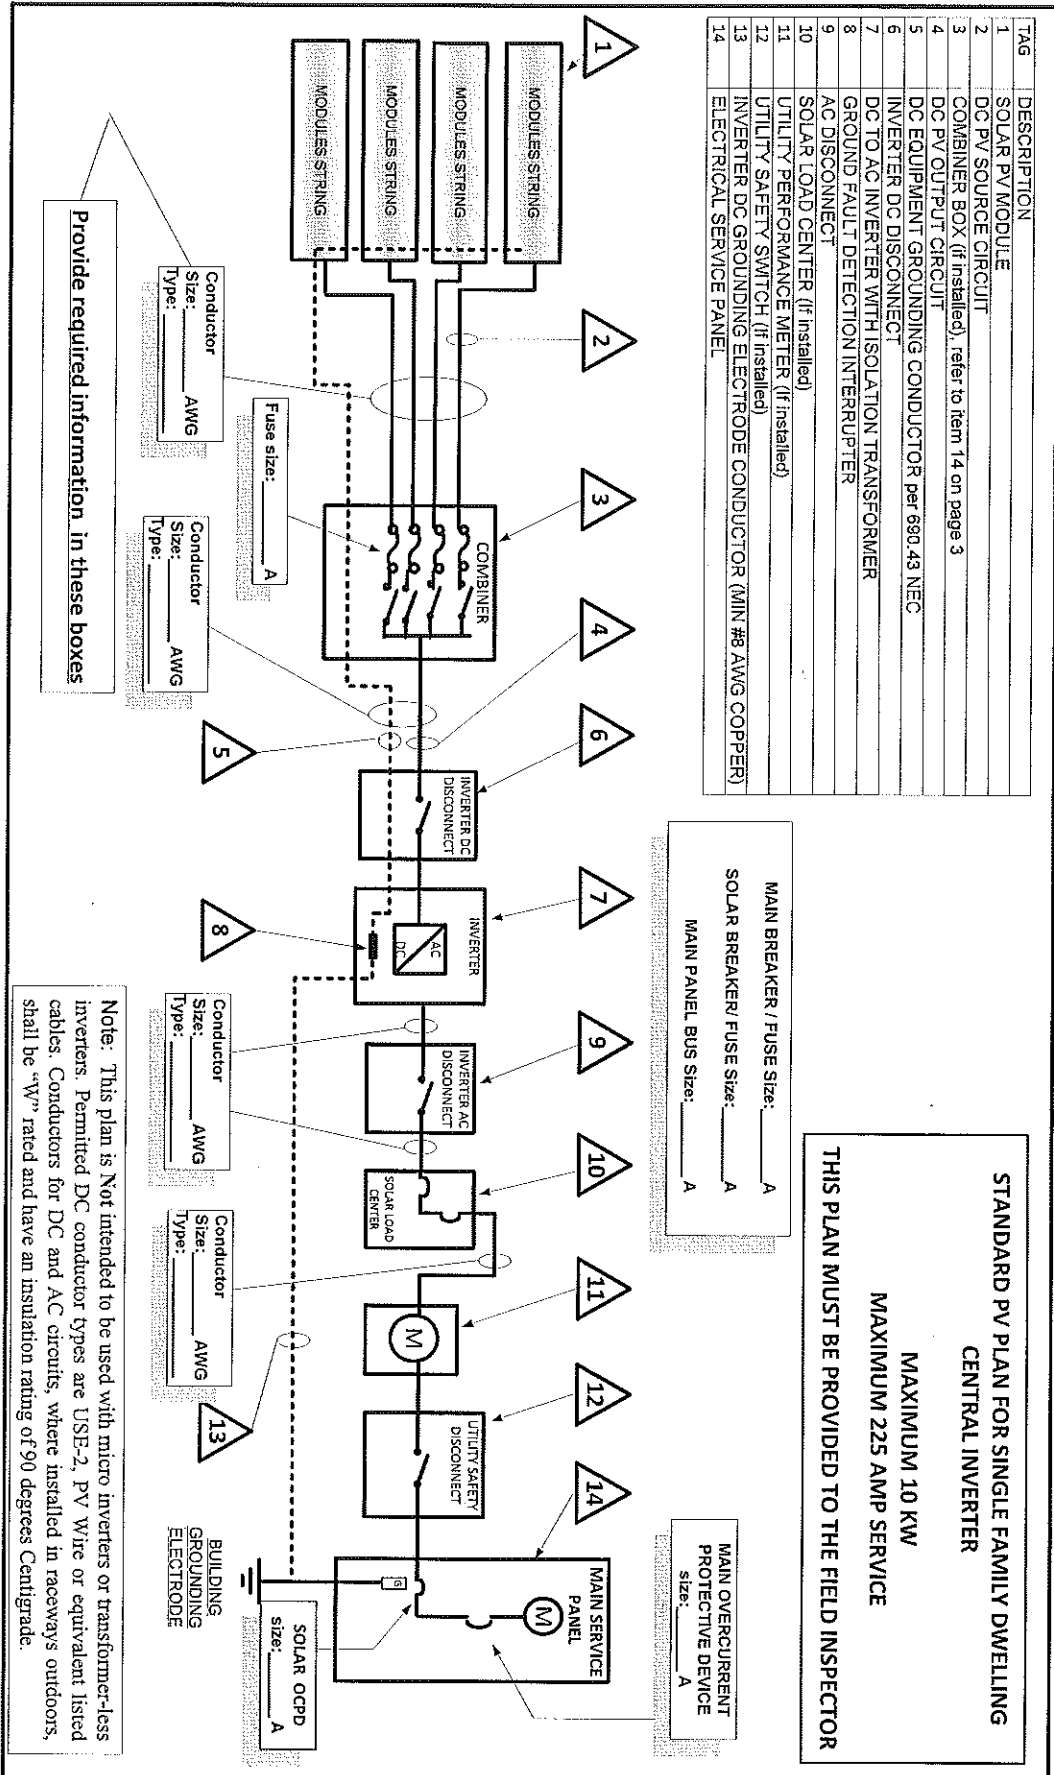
| TAG | DESCRIPTION |
|---|---|
| 1 | SOLAR PV MODULE |
| 2 | DC PV SOURCE CIRCUIT |
| 3 | COMBINER BOX (if installed), refer to item 14 on page 3 |
| 4 | DC PV OUTPUT CIRCUIT |
| 5 | DC EQUIPMENT GROUNDING CONDUCTOR per 690.43 NEC |
| 6 | INVERTER DC DISCONNECT |
| 7 | DC TO AC INVERTER WITH ISOLATION TRANSFORMER |
| 8 | GROUND FAULT DETECTION INTERRUPTER |
| 9 | AC DISCONNECT |
| 10 | SOLAR LOAD CENTER (if installed) |
| 11 | UTILITY PERFORMANCE METER (if installed) |
| 12 | UTILITY SAFETY SWITCH (if installed) |
| 13 | INVERTER DC GROUNDING ELECTRODE CONDUCTOR (MIN #8 AWG COPPER) |
| 14 | ELECTRICAL SERVICE PANEL |

STANDARD PV PLAN FOR SINGLE FAMILY DWELLING
CENTRAL INVERTER
MAXIMUM 10 KW
MAXIMUM 225 AMP SERVICE
THIS PLAN MUST BE PROVIDED TO THE FIELD INSPECTOR

1
MODULES STRING
MODULES STRING
MODULES STRING
MODULES STRING

2
3
COMBINER
4
5
6
INVERTER DC DISCONNECT
7
INVERTER
AC
DC
8
9
INVERTER AC DISCONNECT
10
SOLAR LOAD CENTER
11
M
12
UTILITY SAFETY DISCONNECT
13
14
MAIN SERVICE PANEL
M
G

Conductor
Size: ________ AWG
Type: ________

Fuse size: ________ A

Conductor
Size: ________ AWG
Type: ________

Provide required information in these boxes

MAIN BREAKER / FUSE Size: ____ A
SOLAR BREAKER/ FUSE Size: ____ A
MAIN PANEL BUS Size: ____ A

Conductor
Size: ________ AWG
Type: ________

Conductor
Size: ________ AWG
Type: ________

MAIN OVERCURRENT PROTECTIVE DEVICE
size: ____ A

BUILDING GROUNDING ELECTRODE

SOLAR OCPD
size: ____ A

Note: This plan is Not intended to be used with micro inverters or transformer-less inverters. Permitted DC conductor types are USE-2, PV Wire or equivalent listed cables. Conductors for DC and AC circuits, where installed in raceways outdoors, shall be "W" rated and have an insulation rating of 90 degrees Centigrade.